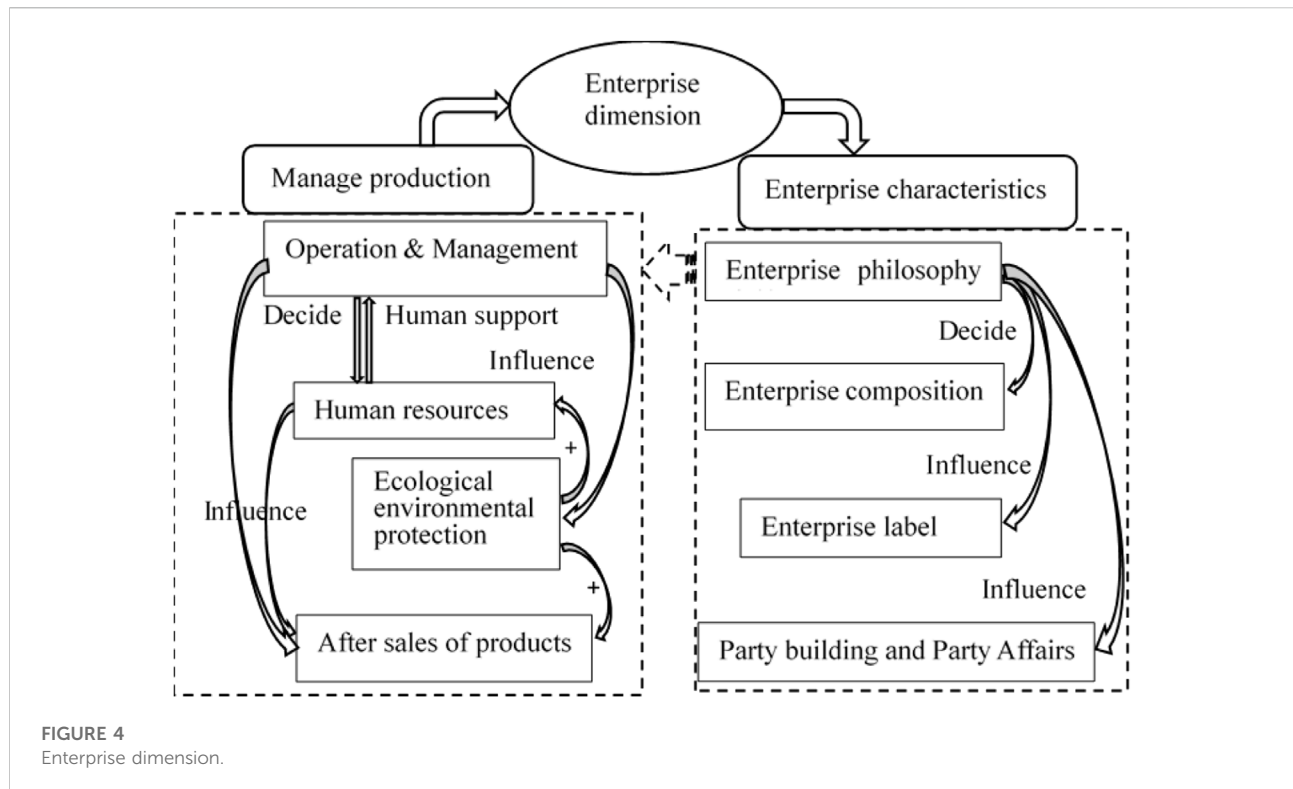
Enterprise dimension

Manage production

Enterprise characteristics

Operation & Management

Decide

Human support

Influence

Human resources

+

Ecological environmental protection

Influence

+

After sales of products

Enterprise philosophy

Decide

Enterprise composition

Influence

Enterprise label

Influence

Party building and Party Affairs

FIGURE 4
Enterprise dimension.